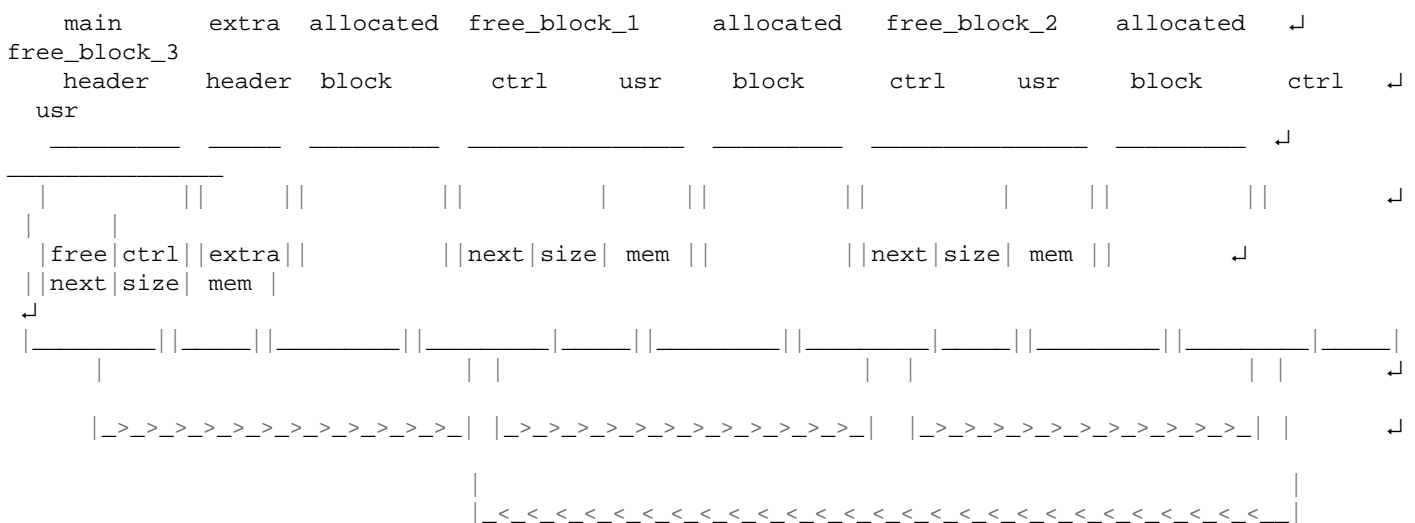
main extra allocated free_block_1 allocated free_block_2 allocated ↵ free_block_3
header header block ctrl usr block ctrl usr block ctrl ↵ usr
_________ _____ _________ _______________ _________ _______________ _________ ↵ _______________
| || || || | || || | || || ↵ | |
|free|ctrl||extra|| ||next|size| mem || ||next|size| mem || ↵ ||next|size| mem |
↵
|_________||_____||_________||_________|_____||_________||_________|_____||_________||_________|_____|
| | | | | | | ↵
|_>_>_>_>_>_>_>_>_>_>_>_>_| |_>_>_>_>_>_>_>_>_>_>_>_>_| |_>_>_>_>_>_>_>_>_>_>_>_>_| | ↵
| |
|_<_<_<_<_<_<_<_<_<_<_<_<_<_<_<_<_<_<_<_<_<_<_<_<_<_<_<_<_<__|